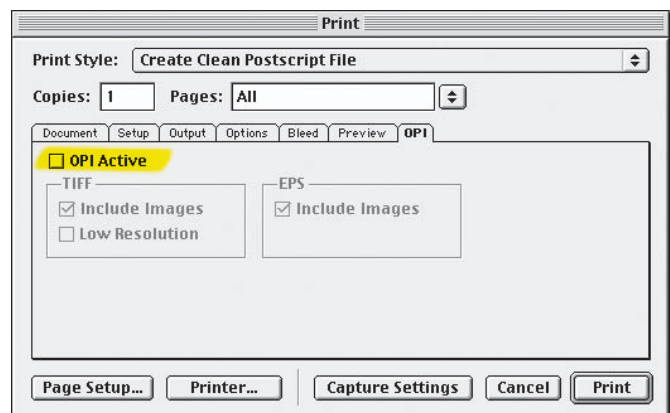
Print

Print Style: Create Clean Postscript File

Copies: 1 Pages: All

Document | Setup | Output | Options | Bleed | Preview | OPI

☐ OPI Active

TIFF
☑ Include Images
☐ Low Resolution

EPS
☑ Include Images

Page Setup... | Printer... | Capture Settings | Cancel | Print